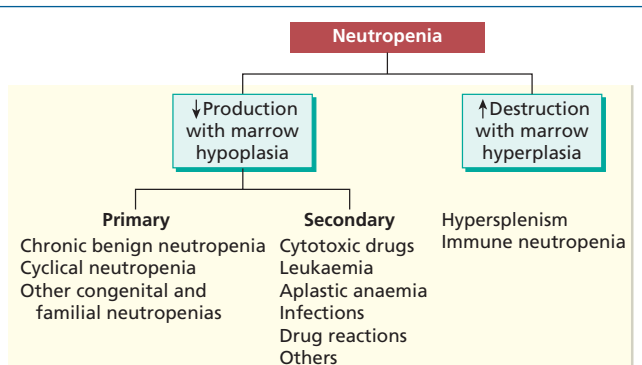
Neutropenia

$\downarrow$Production with marrow hypoplasia

$\uparrow$Destruction with marrow hyperplasia

Primary
Chronic benign neutropenia
Cyclical neutropenia
Other congenital and familial neutropenias

Secondary
Cytotoxic drugs
Leukaemia
Aplastic anaemia
Infections
Drug reactions
Others

Hypersplenism
Immune neutropenia